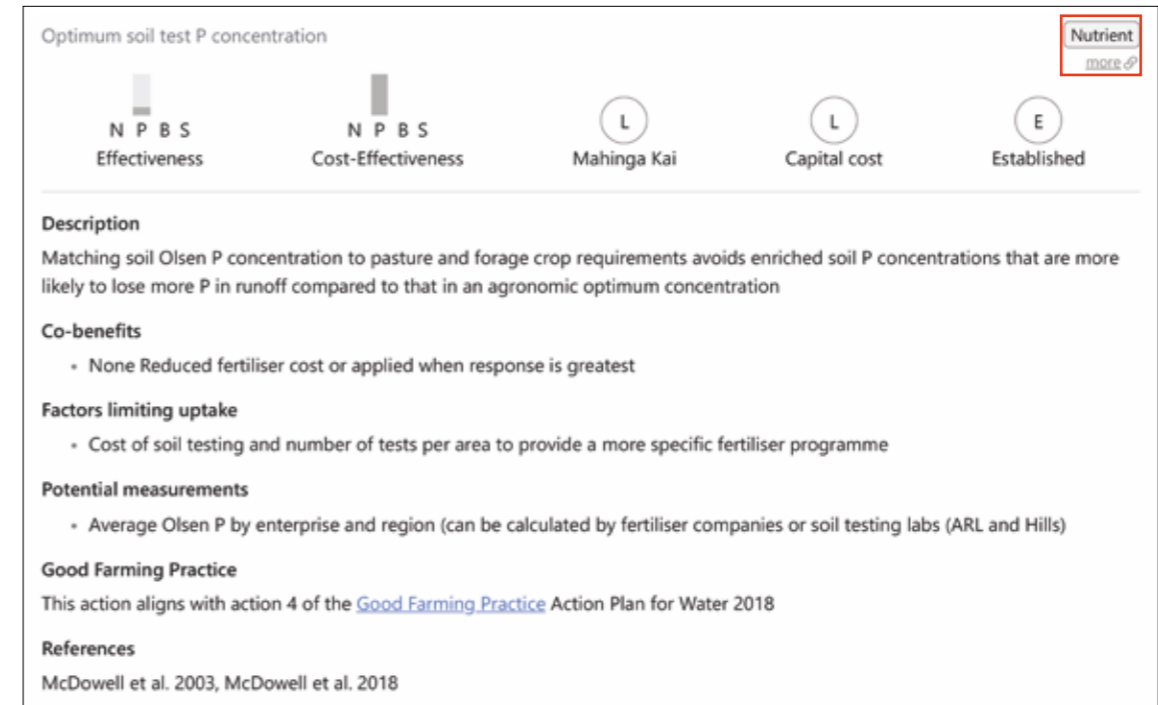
Optimum soil test P concentration

Nutrient
more

N P B S
Effectiveness

N P B S
Cost-Effectiveness

L
Mahinga Kai

L
Capital cost

E
Established

Description

Matching soil Olsen P concentration to pasture and forage crop requirements avoids enriched soil P concentrations that are more likely to lose more P in runoff compared to that in an agronomic optimum concentration

Co-benefits

- None Reduced fertiliser cost or applied when response is greatest

Factors limiting uptake

- Cost of soil testing and number of tests per area to provide a more specific fertiliser programme

Potential measurements

- Average Olsen P by enterprise and region (can be calculated by fertiliser companies or soil testing labs (ARL and Hills)

Good Farming Practice

This action aligns with action 4 of the Good Farming Practice Action Plan for Water 2018

References

McDowell et al. 2003, McDowell et al. 2018